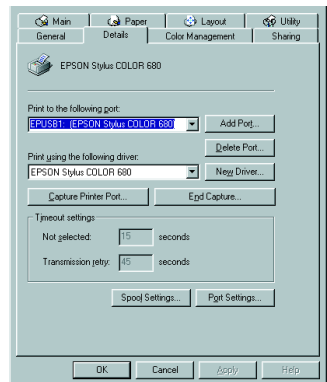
Main
Paper
Layout
Utility
General
Details
Color Management
Sharing

EPSON Stylus COLOR 680

Print to the following port:
EPUSB1: (EPSON Stylus COLOR 680)
Add Port...
Delete Port...
Print using the following driver:
EPSON Stylus COLOR 680
New Driver...
Capture Printer Port...
End Capture...

Timeout settings
Not selected: 15 seconds
Transmission retry: 45 seconds

Spool Settings...
Port Settings...

OK
Cancel
Apply
Help